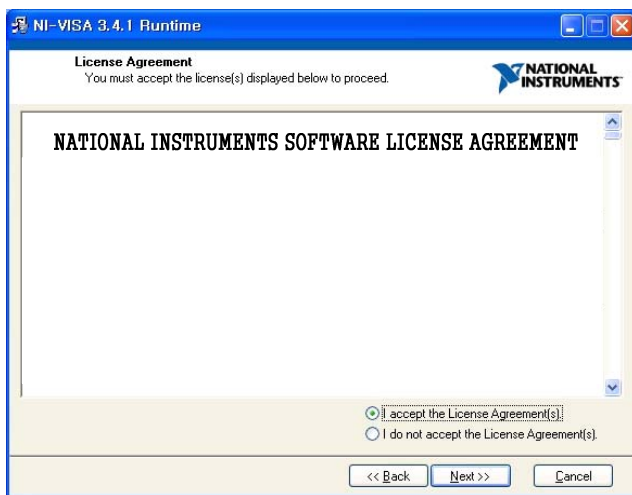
NI-VISA 3.4.1 Runtime

License Agreement
You must accept the license(s) displayed below to proceed.

NATIONAL INSTRUMENTS

NATIONAL INSTRUMENTS SOFTWARE LICENSE AGREEMENT

I accept the License Agreement(s).
I do not accept the License Agreement(s).

<< Back
Next >>
Cancel